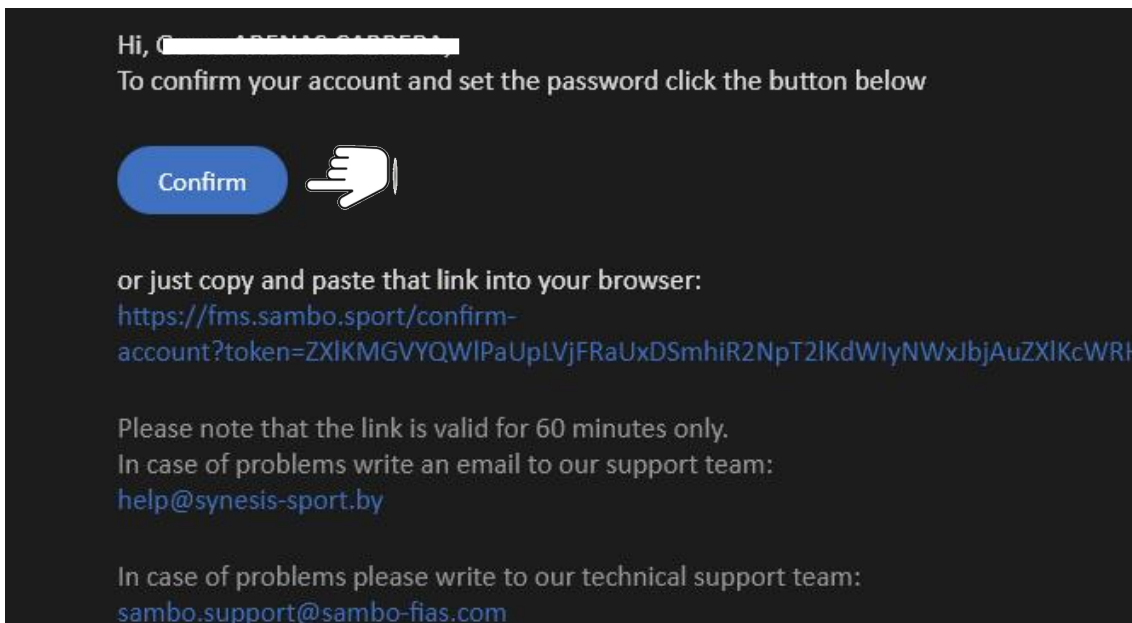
Hi, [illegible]
To confirm your account and set the password click the button below

Confirm

or just copy and paste that link into your browser:
https://fms.sambo.sport/confirm-account?token=ZXlKMGVYQWlPaUpLVjFRaUxDSmhiR2NpT2lKdWlyNWxJbjAuZXlKcWRH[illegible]

Please note that the link is valid for 60 minutes only.
In case of problems write an email to our support team:
help@synesis-sport.by

In case of problems please write to our technical support team:
sambo.support@sambo-fias.com